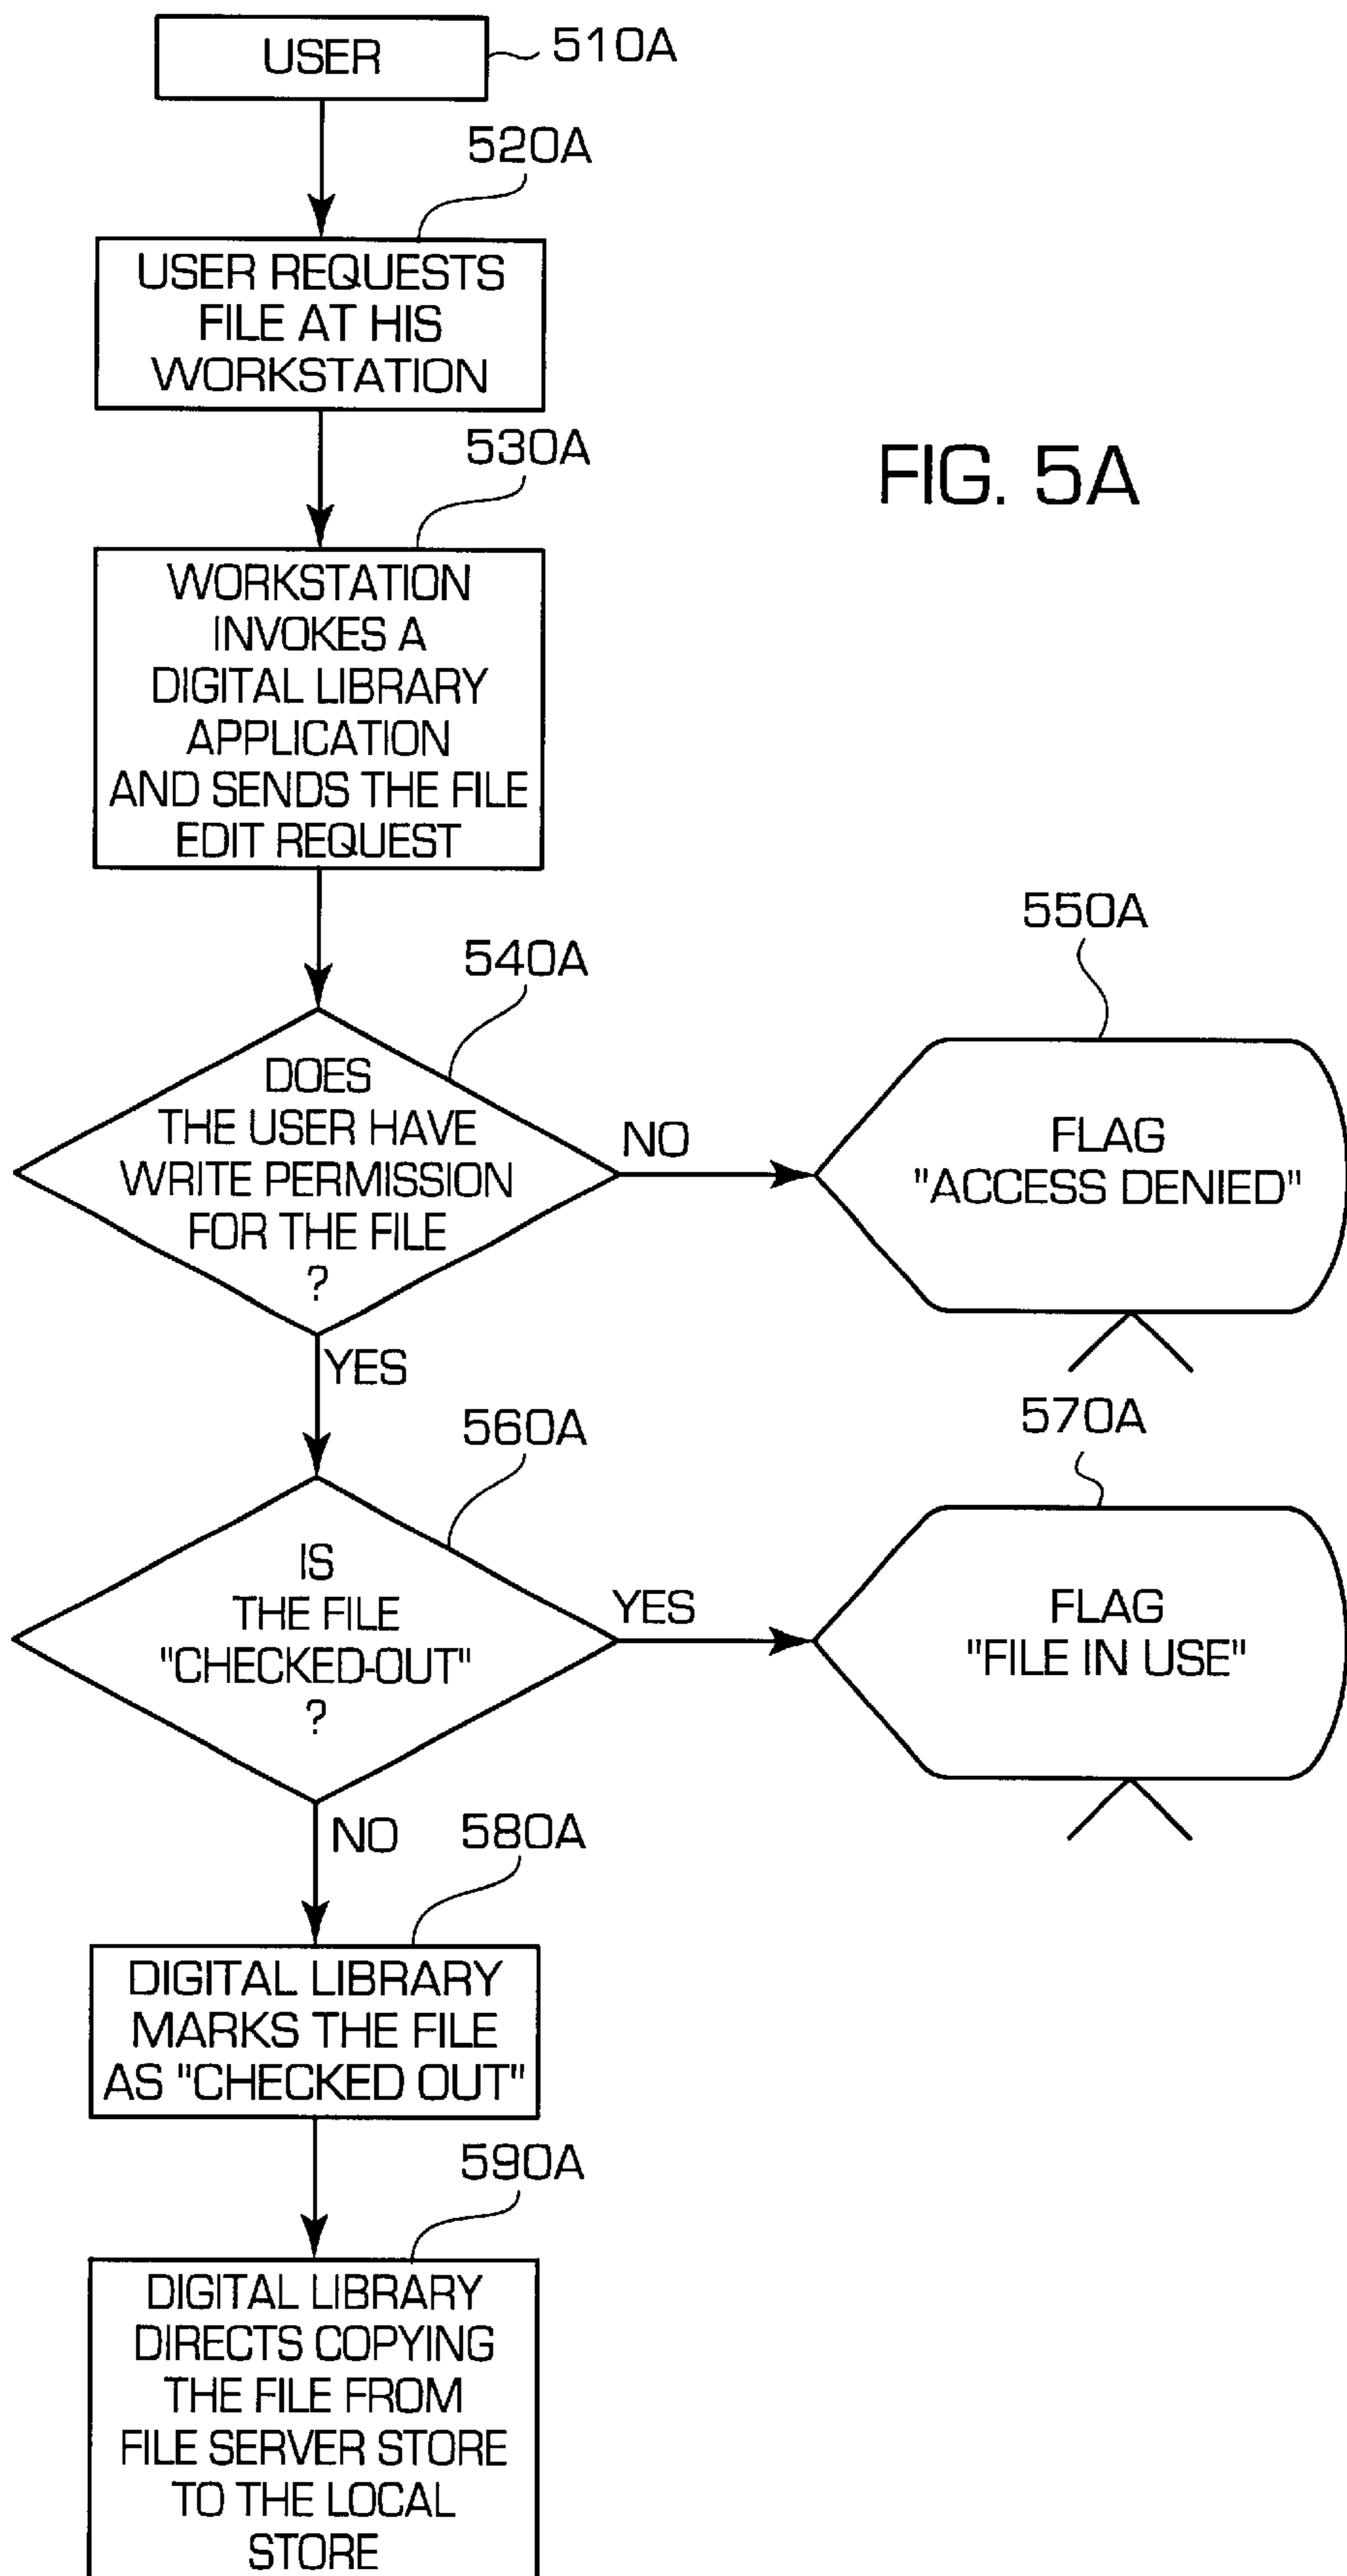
USER 510A

520A

USER REQUESTS FILE AT HIS WORKSTATION

530A

FIG. 5A

WORKSTATION INVOKES A DIGITAL LIBRARY APPLICATION AND SENDS THE FILE EDIT REQUEST

540A

550A

DOES THE USER HAVE WRITE PERMISSION FOR THE FILE ?

NO

FLAG "ACCESS DENIED"

YES

560A

570A

IS THE FILE "CHECKED-OUT" ?

YES

FLAG "FILE IN USE"

NO

580A

DIGITAL LIBRARY MARKS THE FILE AS "CHECKED OUT"

590A

DIGITAL LIBRARY DIRECTS COPYING THE FILE FROM FILE SERVER STORE TO THE LOCAL STORE